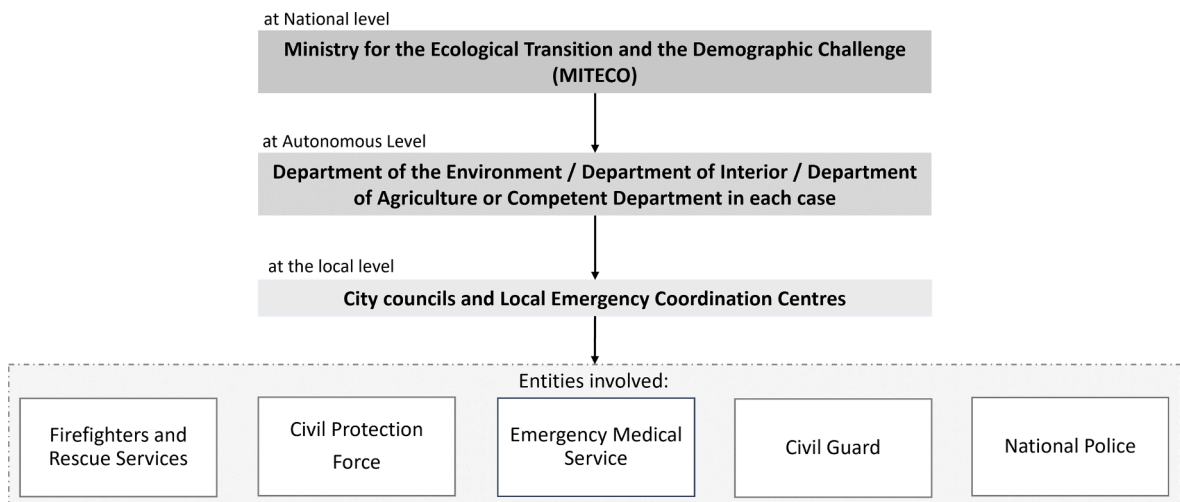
at National level

Ministry for the Ecological Transition and the Demographic Challenge (MITECO)

at Autonomous Level

Department of the Environment / Department of Interior / Department of Agriculture or Competent Department in each case

at the local level

City councils and Local Emergency Coordination Centres

Entities involved:

Firefighters and Rescue Services

Civil Protection Force

Emergency Medical Service

Civil Guard

National Police